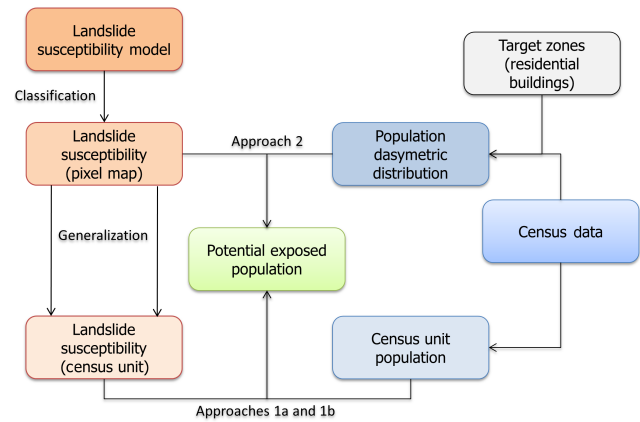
Landslide susceptibility model

Classification

Landslide susceptibility (pixel map)

Approach 2

Population dasymetric distribution

Target zones (residential buildings)

Generalization

Potential exposed population

Census data

Landslide susceptibility (census unit)

Census unit population

Approaches 1a and 1b